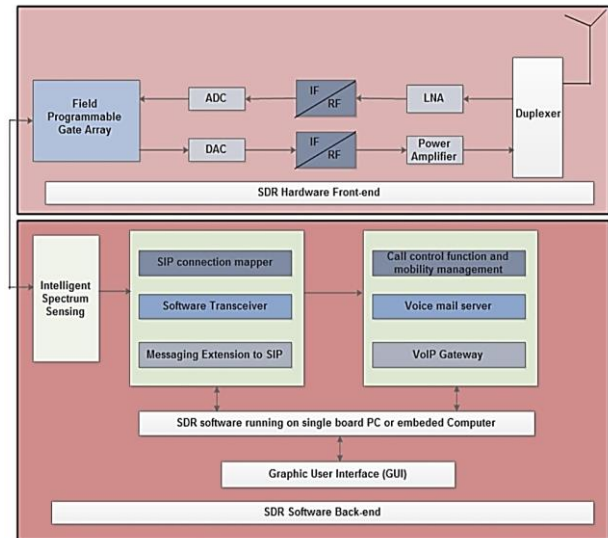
Field Programmable Gate Array

ADC

IF

RF

LNA

Duplexer

DAC

IF

RF

Power Amplifier

SDR Hardware Front-end

Intelligent Spectrum Sensing

SIP connection mapper

Software Transceiver

Messaging Extension to SIP

Call control function and mobility management

Voice mail server

VoIP Gateway

SDR software running on single board PC or embeded Computer

Graphic User Interface (GUI)

SDR Software Back-end